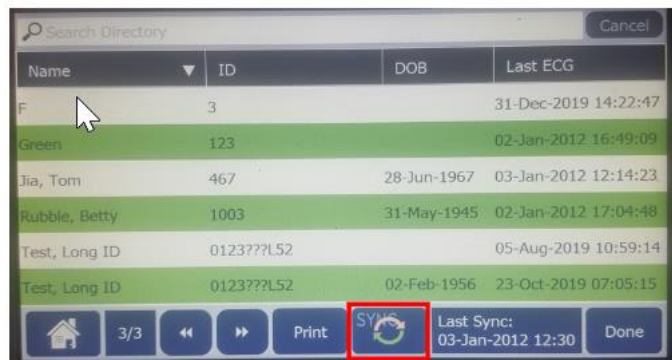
Search Directory Cancel

| Name | ID | DOB | Last ECG |
|---|---|---|---|
| F | 3 | | 31-Dec-2019 14:22:47 |
| Green | 123 | | 02-Jan-2012 16:49:09 |
| Jia, Tom | 467 | 28-Jun-1967 | 03-Jan-2012 12:14:23 |
| Rubble, Betty | 1003 | 31-May-1945 | 02-Jan-2012 17:04:48 |
| Test, Long ID | 0123???L52 | | 05-Aug-2019 10:59:14 |
| Test, Long ID | 0123???L52 | 02-Feb-1956 | 23-Oct-2019 07:05:15 |

3/3 Print SYNC Last Sync: 03-Jan-2012 12:30 Done